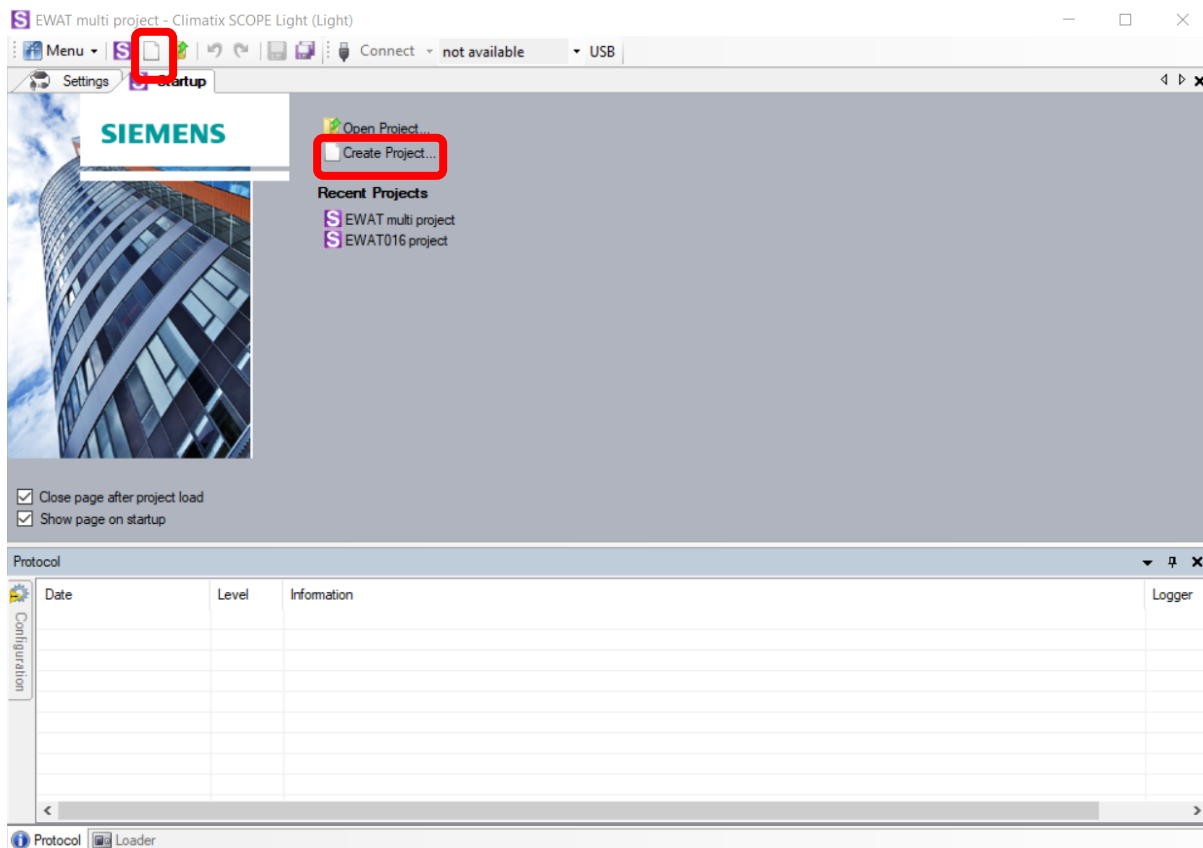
EWAT multi project - Climatix SCOPE Light (Light)

Menu Connect not available USB

Settings Startup

SIEMENS

Open Project...
Create Project...
Recent Projects
EWAT multi project
EWAT016 project

Close page after project load
Show page on startup

Protocol

Configuration

| Date | Level | Information | Logger |
|---|---|---|---|
| | | | |

Protocol Loader